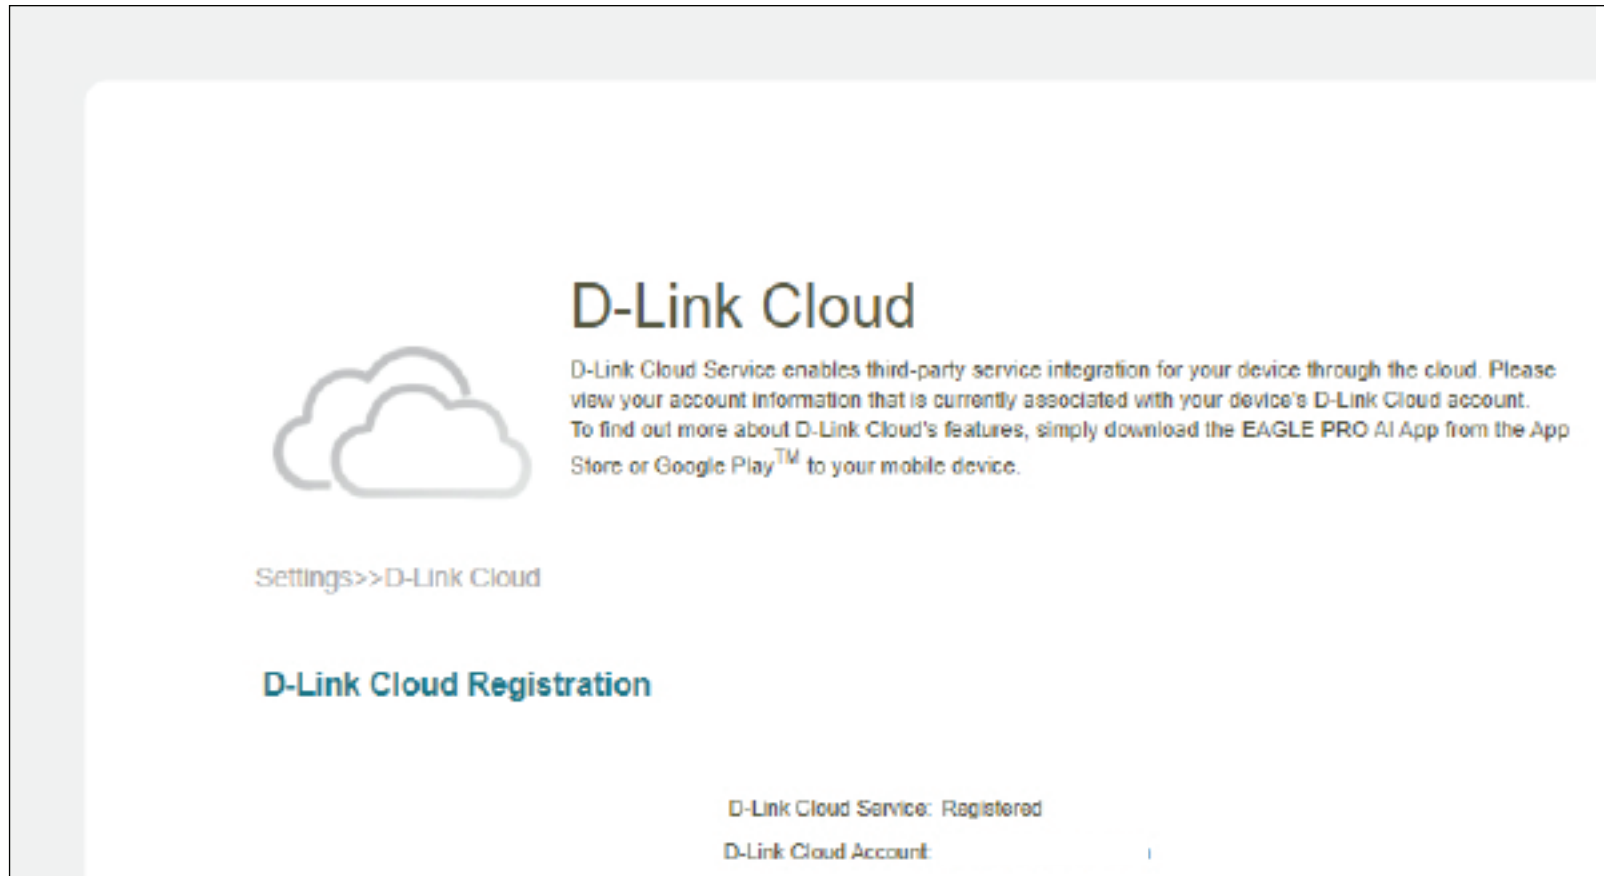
D-Link Cloud

D-Link Cloud Service enables third-party service integration for your device through the cloud. Please view your account information that is currently associated with your device's D-Link Cloud account. To find out more about D-Link Cloud's features, simply download the EAGLE PRO AI App from the App Store or Google Play$^{TM}$ to your mobile device.

Settings>>D-Link Cloud

D-Link Cloud Registration

D-Link Cloud Service: Registered

D-Link Cloud Account: